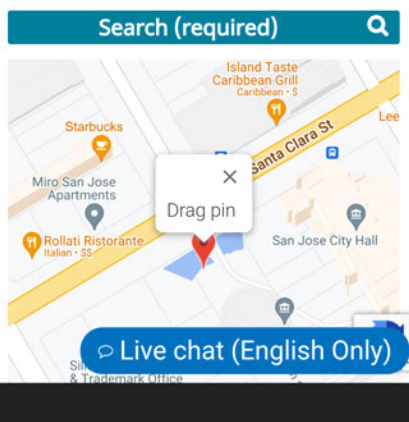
Search (required)

Island Taste Caribbean Grill
Caribbean · $

Lee

Starbucks

Santa Clara St

Miro San Jose Apartments

Drag pin

Rollati Ristorante
Italian · $$

San Jose City Hall

Sil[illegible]
& Trademark Office

Live chat (English Only)